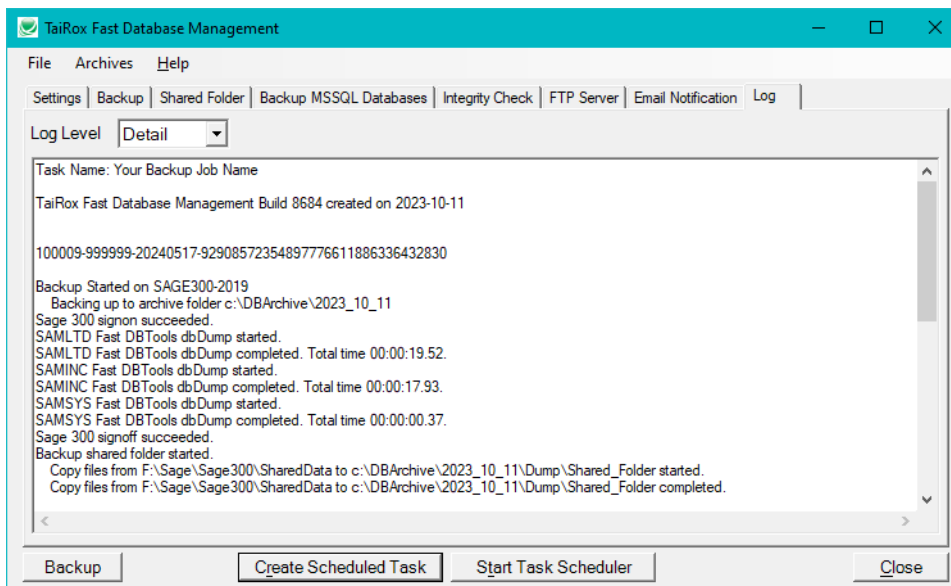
TaiRox Fast Database Management

File Archives Help

Settings | Backup | Shared Folder | Backup MSSQL Databases | Integrity Check | FTP Server | Email Notification | Log

Log Level Detail

Task Name: Your Backup Job Name

TaiRox Fast Database Management Build 8684 created on 2023-10-11

100009-999999-20240517-929085723548977766118863364328​30

Backup Started on SAGE300-2019
Backing up to archive folder c:\DBArchive\2023_10_11
Sage 300 signon succeeded.
SAMLTD Fast DBTools dbDump started.
SAMLTD Fast DBTools dbDump completed. Total time 00:00:19.52.
SAMINC Fast DBTools dbDump started.
SAMINC Fast DBTools dbDump completed. Total time 00:00:17.93.
SAMSYS Fast DBTools dbDump started.
SAMSYS Fast DBTools dbDump completed. Total time 00:00:00.37.
Sage 300 signoff succeeded.
Backup shared folder started.
Copy files from F:\Sage\Sage300\SharedData to c:\DBArchive\2023_10_11\Dump\Shared_Folder started.
Copy files from F:\Sage\Sage300\SharedData to c:\DBArchive\2023_10_11\Dump\Shared_Folder completed.

Backup | Create Scheduled Task | Start Task Scheduler | Close